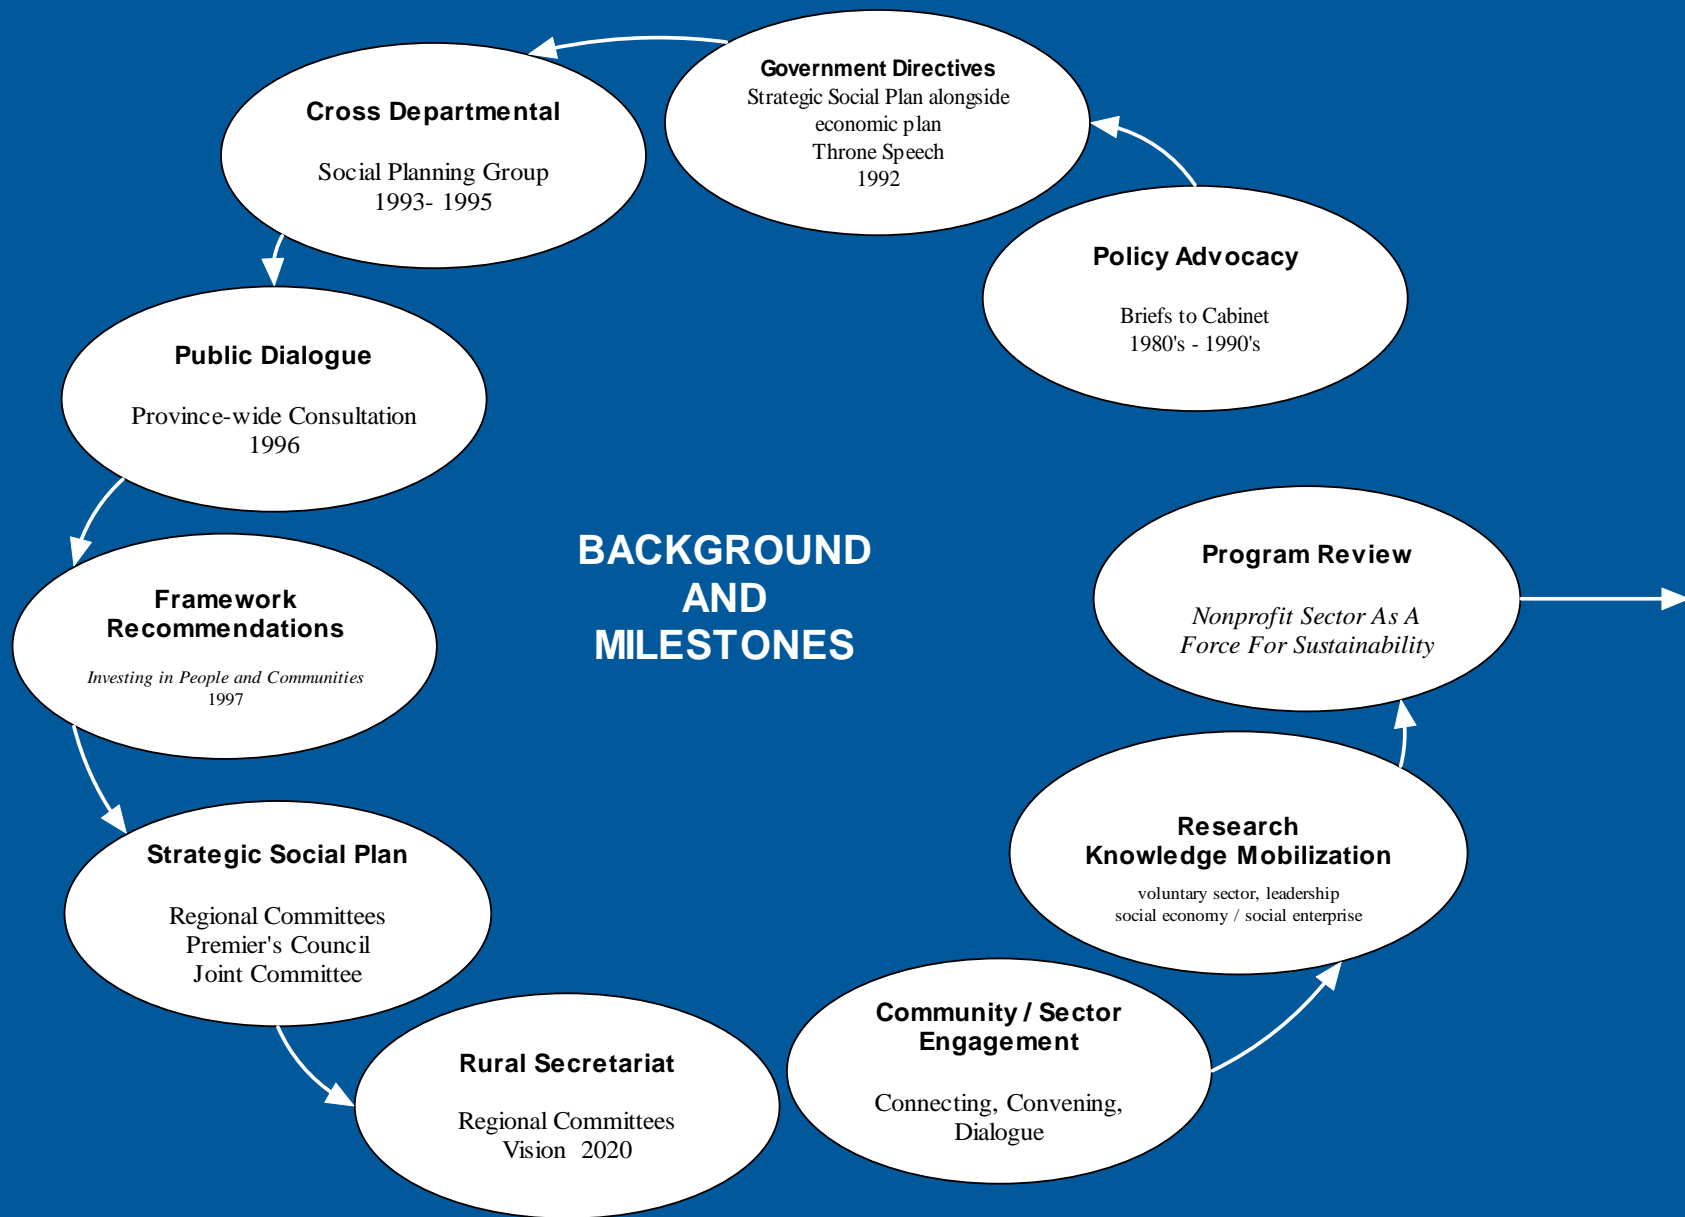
BACKGROUND
AND
MILESTONES

Policy Advocacy

Briefs to Cabinet
1980's - 1990's

Government Directives
Strategic Social Plan alongside economic plan
Throne Speech
1992

Cross Departmental

Social Planning Group
1993- 1995

Public Dialogue

Province-wide Consultation
1996

Framework Recommendations

*Investing in People and Communities*
1997

Strategic Social Plan

Regional Committees
Premier's Council
Joint Committee

Rural Secretariat

Regional Committees
Vision 2020

Community / Sector Engagement

Connecting, Convening, Dialogue

Research
Knowledge Mobilization

voluntary sector, leadership
social economy / social enterprise

Program Review

*Nonprofit Sector As A Force For Sustainability*